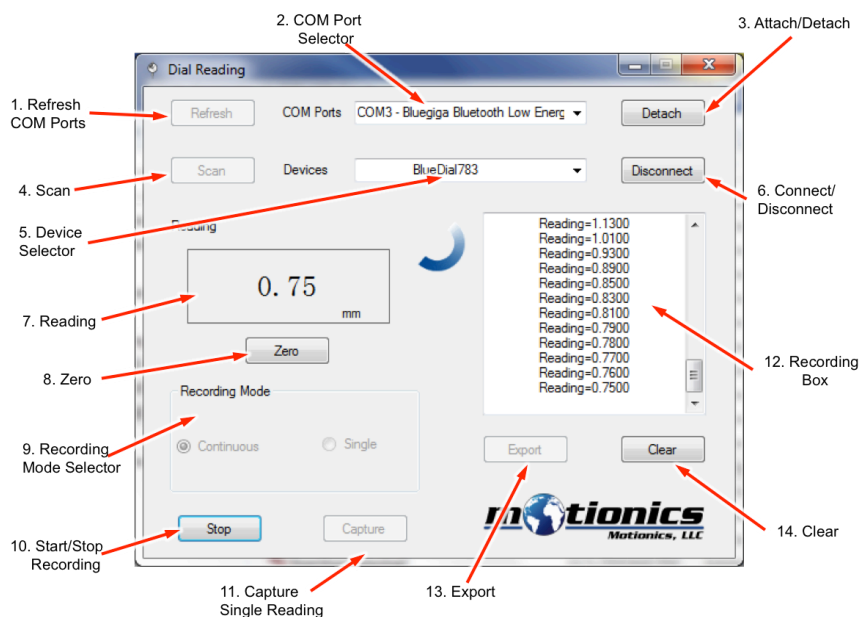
2. COM Port Selector

3. Attach/Detach

Dial Reading

1. Refresh COM Ports

Refresh

COM Ports

COM3 - Bluegiga Bluetooth Low Energ

Detach

4. Scan

Scan

Devices

BlueDial783

Disconnect

6. Connect/ Disconnect

5. Device Selector

Reading

Reading=1.1300
Reading=1.0100
Reading=0.9300
Reading=0.8900
Reading=0.8500
Reading=0.8300
Reading=0.8100
Reading=0.7900
Reading=0.7800
Reading=0.7700
Reading=0.7600
Reading=0.7500

0. 75

mm

7. Reading

12. Recording Box

Zero

8. Zero

Recording Mode

9. Recording Mode Selector

Continuous

Single

Export

Clear

motionics

Motionics, LLC

14. Clear

10. Start/Stop Recording

Stop

Capture

11. Capture Single Reading

13. Export